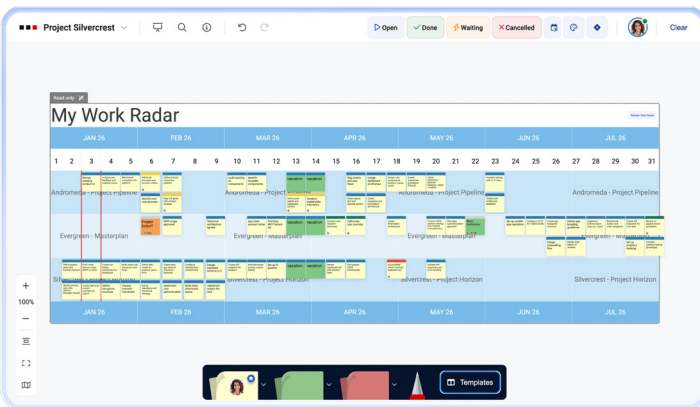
Project Silvercrest

Open
Done
Waiting
Cancelled

Clear

Read only

My Work Radar

| JAN 26 | FEB 26 | MAR 26 | APR 26 | MAY 26 | JUN 26 | JUL 26 |
|---|---|---|---|---|---|---|
| 1 2 3 4 5 | 6 7 8 9 | 10 11 12 13 14 | 15 16 17 18 | 19 20 21 22 | 23 24 25 26 | 27 28 29 30 31 |

Andromeda - Project Pipeline
Andromeda - Project Pipeline
Andromeda - Project Pipeline

Evergreen - Masterplan
Evergreen - Masterplan
Evergreen - Masterplan
Evergreen - Masterplan

Silvercrest - Project Horizon
Silvercrest - Project Horizon
Silvercrest - Project Horizon
Silvercrest - Project Horizon

| JAN 26 | FEB 26 | MAR 26 | APR 26 | MAY 26 | JUN 26 | JUL 26 |
|---|---|---|---|---|---|---|

100%

Templates